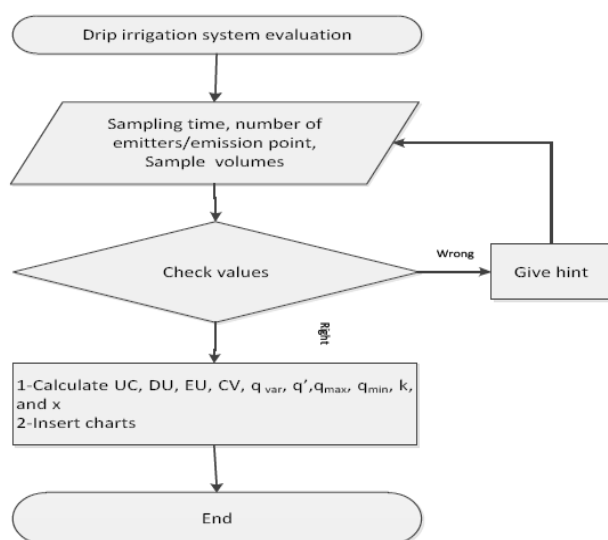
Drip irrigation system evaluation

Sampling time, number of emitters/emission point, Sample volumes

Check values

Wrong

Give hint

Right

1-Calculate UC, DU, EU, CV, $q_{var}$, $q'$, $q_{max}$, $q_{min}$, k, and x
2-Insert charts

End